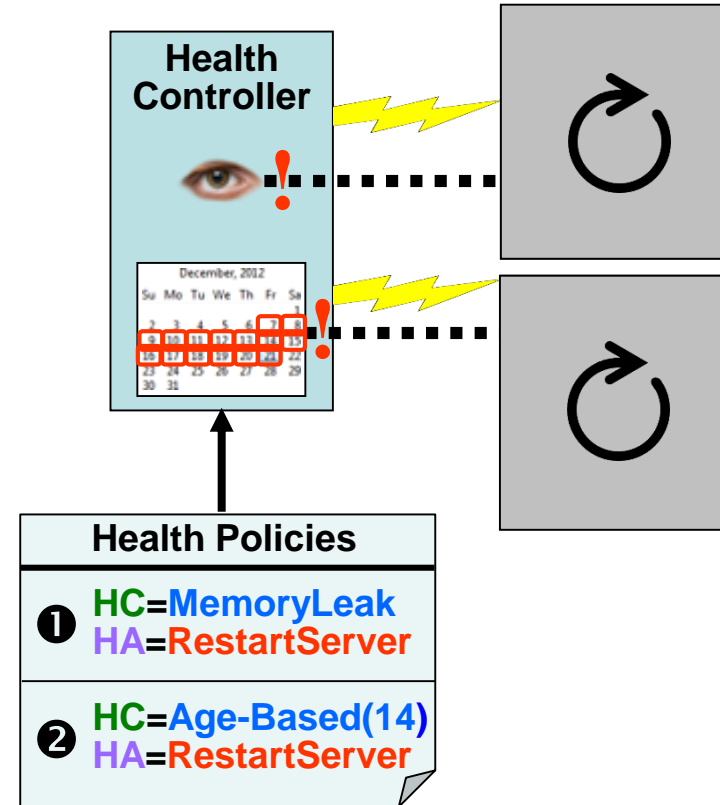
Health Controller

!

December, 2012

| Su | Mo | Tu | We | Th | Fr | Sa |
|---|---|---|---|---|---|---|
| | | | | | | 1 |
| 2 | 3 | 4 | 5 | 6 | 7 | 8 |
| 9 | 10 | 11 | 12 | 13 | 14 | 15 |
| 16 | 17 | 18 | 19 | 20 | 21 | 22 |
| 23 | 24 | 25 | 26 | 27 | 28 | 29 |
| 30 | 31 | | | | | |

!

Health Policies

❶ HC=MemoryLeak
HA=RestartServer

❷ HC=Age-Based(14)
HA=RestartServer